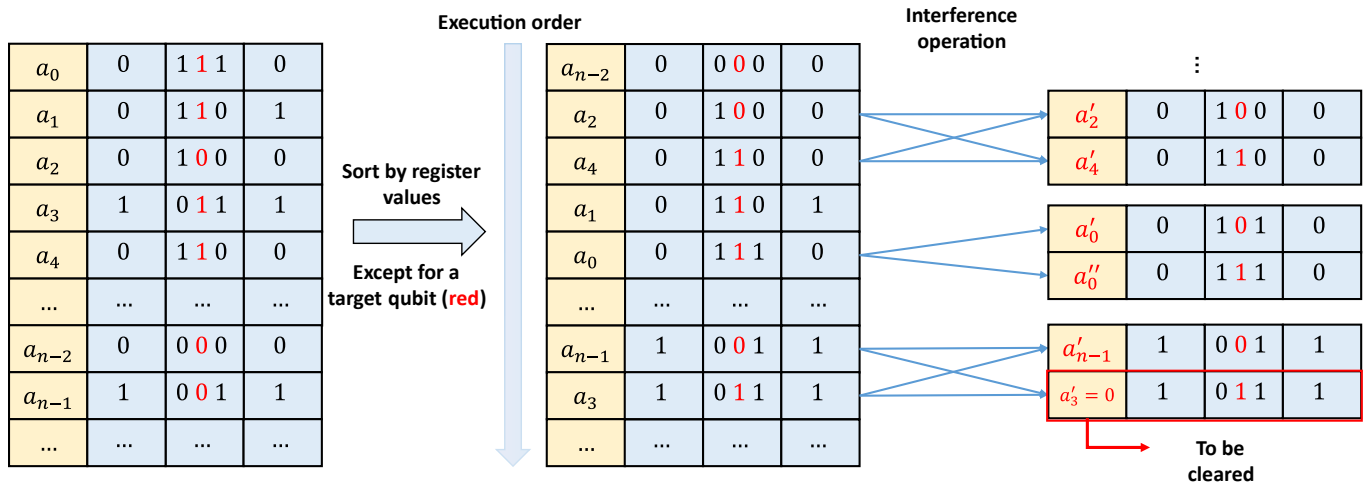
| $a_0$ | 0 | 1 1 1 | 0 |
|---|---|---|---|
| $a_1$ | 0 | 1 1 0 | 1 |
| $a_2$ | 0 | 1 0 0 | 0 |
| $a_3$ | 1 | 0 1 1 | 1 |
| $a_4$ | 0 | 1 1 0 | 0 |
| ... | ... | ... | ... |
| $a_{n-2}$ | 0 | 0 0 0 | 0 |
| $a_{n-1}$ | 1 | 0 0 1 | 1 |
| ... | ... | ... | ... |

Sort by register values

Except for a target qubit (red)

Execution order

| $a_{n-2}$ | 0 | 0 0 0 | 0 |
|---|---|---|---|
| $a_2$ | 0 | 1 0 0 | 0 |
| $a_4$ | 0 | 1 1 0 | 0 |
| $a_1$ | 0 | 1 1 0 | 1 |
| $a_0$ | 0 | 1 1 1 | 0 |
| ... | ... | ... | ... |
| $a_{n-1}$ | 1 | 0 0 1 | 1 |
| $a_3$ | 1 | 0 1 1 | 1 |
| ... | ... | ... | ... |

Interference operation

⋮

| $a'_2$ | 0 | 1 0 0 | 0 |
|---|---|---|---|
| $a'_4$ | 0 | 1 1 0 | 0 |

| $a'_0$ | 0 | 1 0 1 | 0 |
|---|---|---|---|
| $a''_0$ | 0 | 1 1 1 | 0 |

| $a'_{n-1}$ | 1 | 0 0 1 | 1 |
|---|---|---|---|
| $a'_3 = 0$ | 1 | 0 1 1 | 1 |

To be cleared